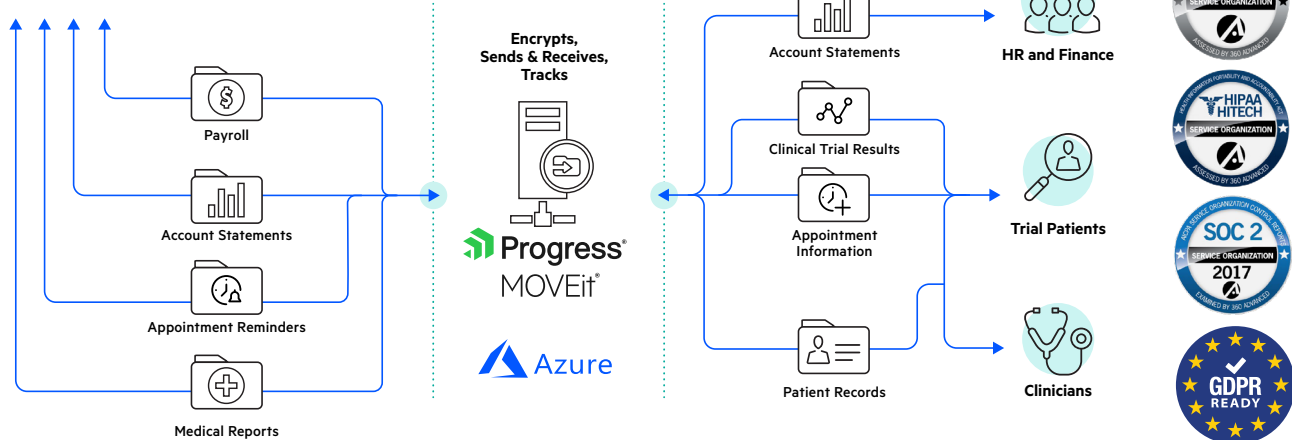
Payroll

Account Statements

Appointment Reminders

Medical Reports

Encrypts, Sends & Receives, Tracks

Progress®
MOVEit®

Azure

Account Statements

Clinical Trial Results

Appointment Information

Patient Records

HR and Finance

Trial Patients

Clinicians

SERVICE ORGANIZATION
ASSESSED BY 360 ADVANCED

HIPAA HITECH
SERVICE ORGANIZATION
ASSESSED BY 360 ADVANCED

SOC 2
SERVICE ORGANIZATION
2017
EXAMINED BY 360 ADVANCED

GDPR READY